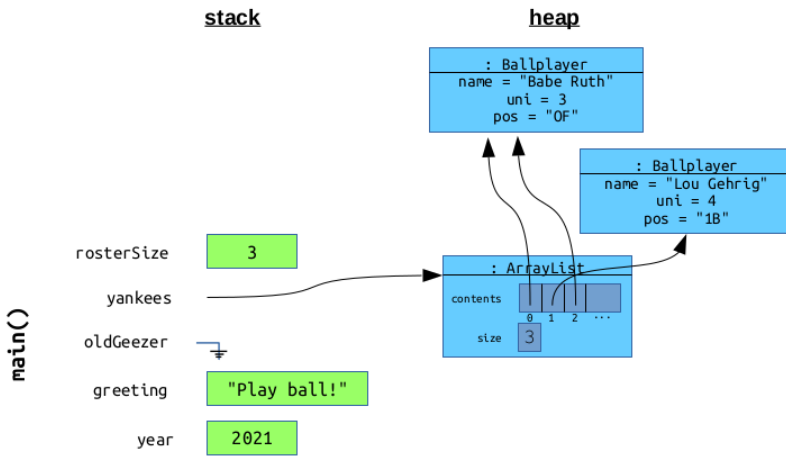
stack

heap

: Ballplayer
name = "Babe Ruth"
uni = 3
pos = "OF"

: Ballplayer
name = "Lou Gehrig"
uni = 4
pos = "1B"

main()

rosterSize 3

yankees

oldGeezer

greeting "Play ball!"

year 2021

: ArrayList
contents
0 1 2 ...
size 3